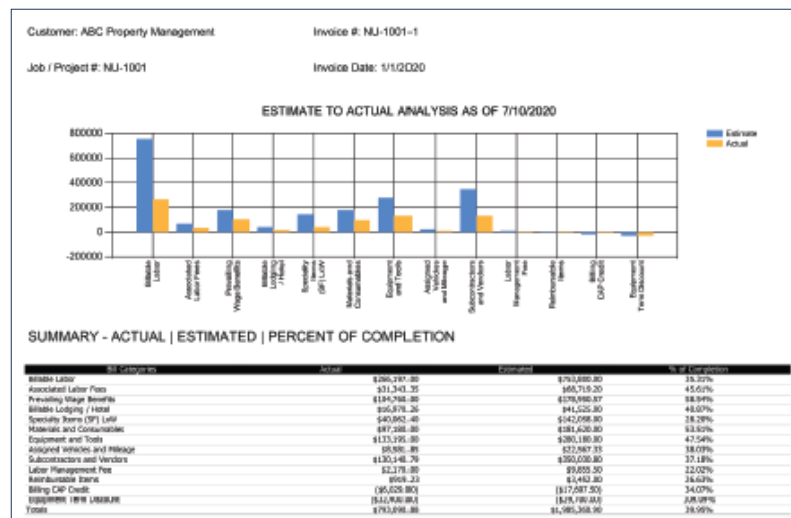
Customer: ABC Property Management

Invoice #: NU-1001-1

Job / Project #: NU-1001

Invoice Date: 1/1/2020

ESTIMATE TO ACTUAL ANALYSIS AS OF 7/10/2020

800000
600000
400000
200000
0
-200000

Estimate
Actual

Billable Labor
Associated Labor Fees
Prevailing Wage Benefits
Billable Lodging / Hotel
Specialty Items (SF) LnW
Materials and Consumables
Equipment and Tools
Assigned Vehicles and Mileage
Subcontractors and Vendors
Labor Management Fee
Reimbursable Items
Billing CAP Credit
Equipment Time Discount

SUMMARY - ACTUAL | ESTIMATED | PERCENT OF COMPLETION

| Bill Categories | Actual | Estimated | % of Completion |
|---|---|---|---|
| Billable Labor | $266,297.00 | $753,000.00 | 35.35% |
| Associated Labor Fees | $31,340.35 | $68,719.20 | 45.61% |
| Prevailing Wage Benefits | $104,798.00 | $178,990.87 | 58.54% |
| Billable Lodging / Hotel | $16,978.26 | $41,525.00 | 40.07% |
| Specialty Items (SF) LnW | $40,862.40 | $142,058.00 | 28.28% |
| Materials and Consumables | $97,198.00 | $181,620.00 | 53.51% |
| Equipment and Tools | $133,191.00 | $280,180.00 | 47.54% |
| Assigned Vehicles and Mileage | $8,581.85 | $22,567.33 | 38.03% |
| Subcontractors and Vendors | $130,148.79 | $350,030.00 | 37.18% |
| Labor Management Fee | $2,178.00 | $9,855.50 | 22.02% |
| Reimbursable Items | $919.33 | $3,442.80 | 26.63% |
| Billing CAP Credit | ($6,029.00) | ($17,687.50) | 34.07% |
| Equipment Time Discount | ($32,900.00) | ($28,780.00) | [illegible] |
| Totals | $793,098.00 | $1,985,368.90 | 39.95% |